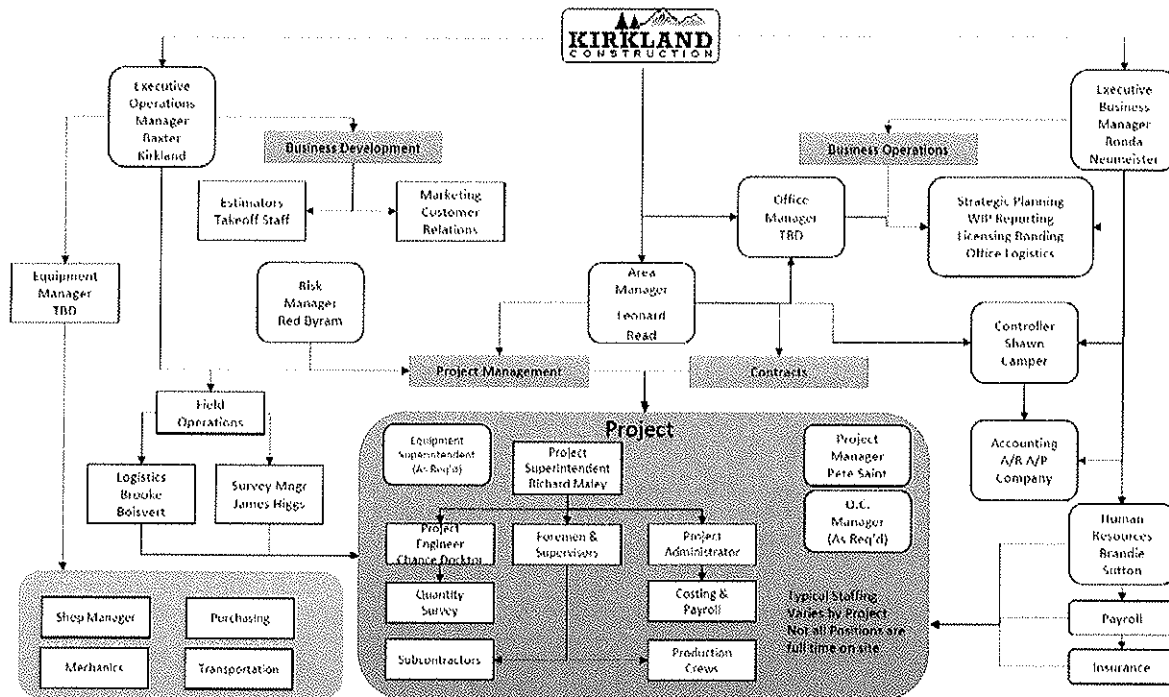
KIRKLAND CONSTRUCTION

Executive Operations Manager Baxter Kirkland

Business Development

Estimators Takeoff Staff

Marketing Customer Relations

Equipment Manager TBD

Risk Manager Red Dyram

Area Manager Leonard Read

Office Manager TBD

Business Operations

Executive Business Manager Ronda Neumeister

Strategic Planning WIP Reporting Licensing Bonding Office Logistics

Controller Shawn Camper

Project Management

Contracts

Field Operations

Logistics Brooke Boisvert

Survey Mngr James Riggs

Project

Equipment Superintendent (As Req'd)

Project Superintendent Richard Maley

Project Manager Pete Saint

Q.C. Manager (As Req'd)

Project Engineer Chance Docktor

Foremen & Supervisors

Project Administrator

Quantity Survey

Costing & Payroll

Subcontractors

Production Crews

Typical Staffing Varies by Project Not all Positions are full time on site

Accounting A/R A/P Company

Human Resources Brandie Sutton

Payroll

Insurance

Shop Manager

Purchasing

Mechanics

Transportation